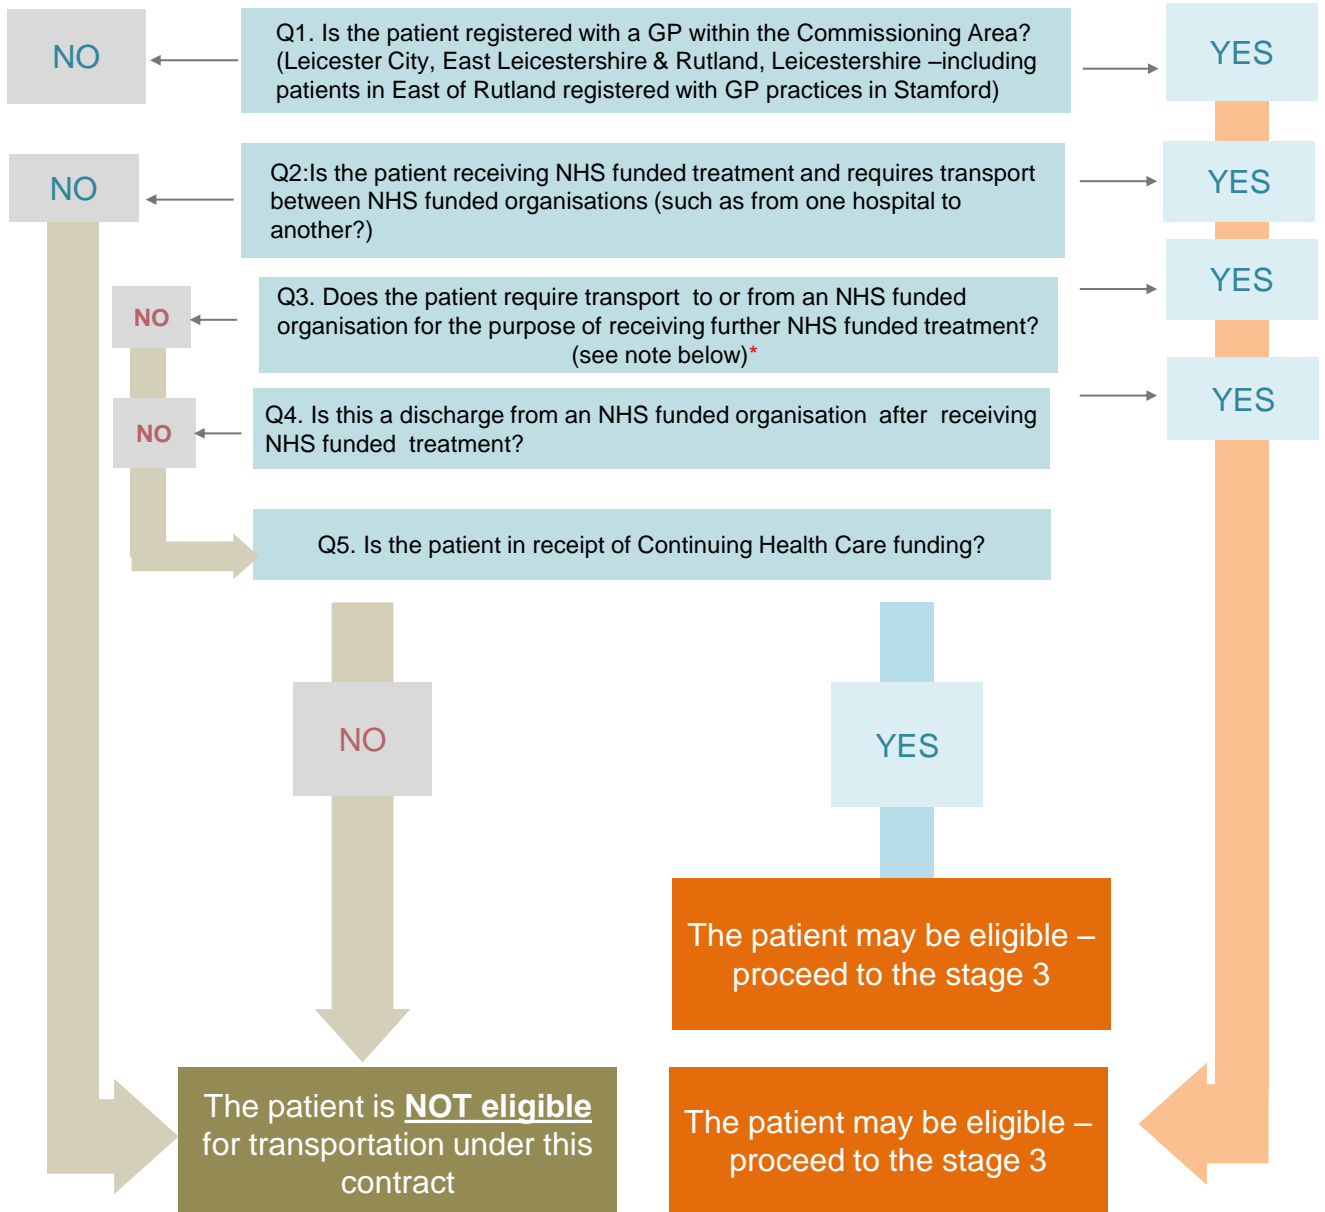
NO

Q1. Is the patient registered with a GP within the Commissioning Area? (Leicester City, East Leicestershire & Rutland, Leicestershire –including patients in East of Rutland registered with GP practices in Stamford)

YES

NO

Q2:Is the patient receiving NHS funded treatment and requires transport between NHS funded organisations (such as from one hospital to another?)

YES

NO

Q3. Does the patient require transport to or from an NHS funded organisation for the purpose of receiving further NHS funded treatment? (see note below)*

YES

NO

Q4. Is this a discharge from an NHS funded organisation after receiving NHS funded treatment?

YES

Q5. Is the patient in receipt of Continuing Health Care funding?

NO

YES

The patient may be eligible – proceed to the stage 3

The patient is NOT eligible for transportation under this contract

The patient may be eligible – proceed to the stage 3